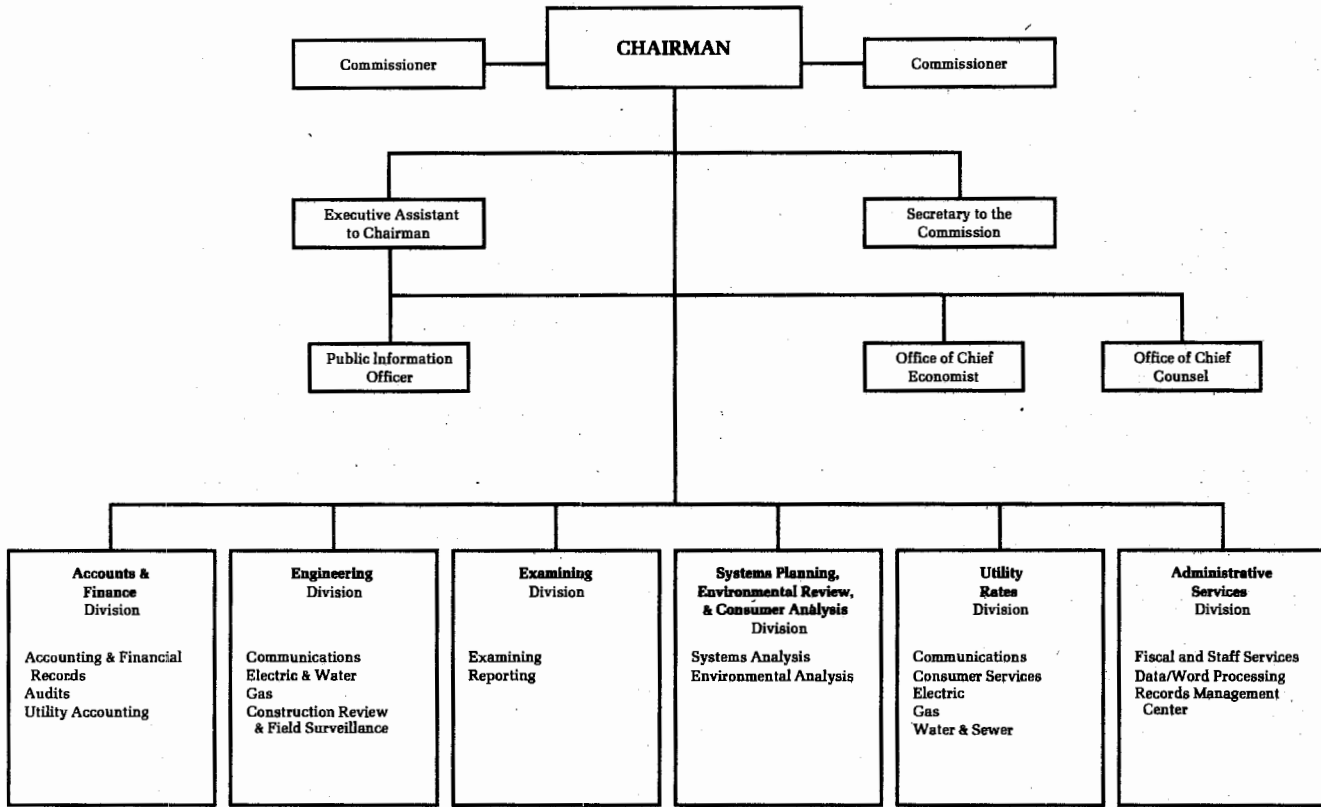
Commissioner

CHAIRMAN

Commissioner

Executive Assistant to Chairman

Secretary to the Commission

Public Information Officer

Office of Chief Economist

Office of Chief Counsel

Accounts & Finance Division

Accounting & Financial Records
Audits
Utility Accounting

Engineering Division

Communications
Electric & Water
Gas
Construction Review & Field Surveillance

Examining Division

Examining
Reporting

Systems Planning, Environmental Review, & Consumer Analysis Division

Systems Analysis
Environmental Analysis

Utility Rates Division

Communications
Consumer Services
Electric
Gas
Water & Sewer

Administrative Services Division

Fiscal and Staff Services
Data/Word Processing
Records Management Center